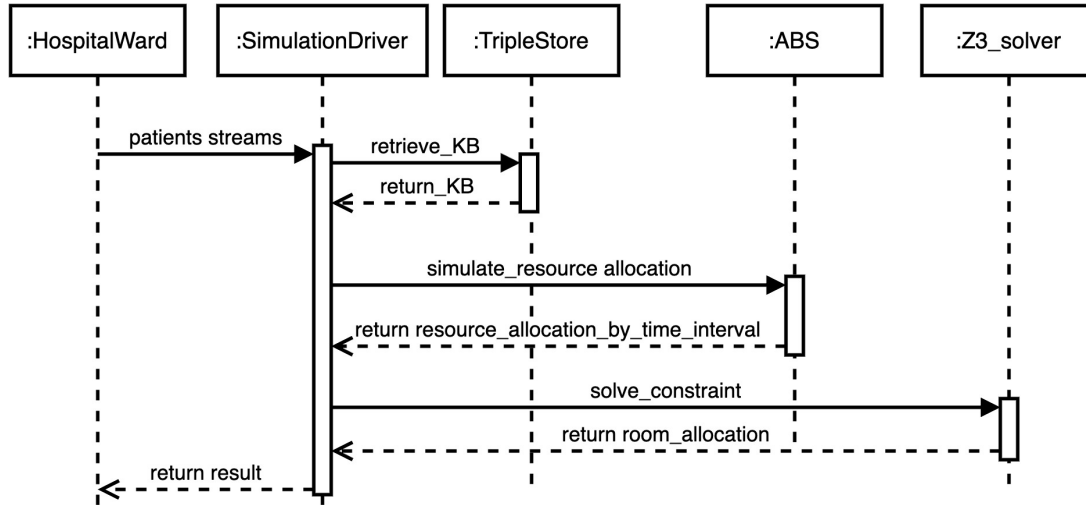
:HospitalWard
:SimulationDriver
:TripleStore
:ABS
:Z3_solver

patients streams
retrieve_KB
return_KB
simulate_resource allocation
return resource_allocation_by_time_interval
solve_constraint
return room_allocation
return result